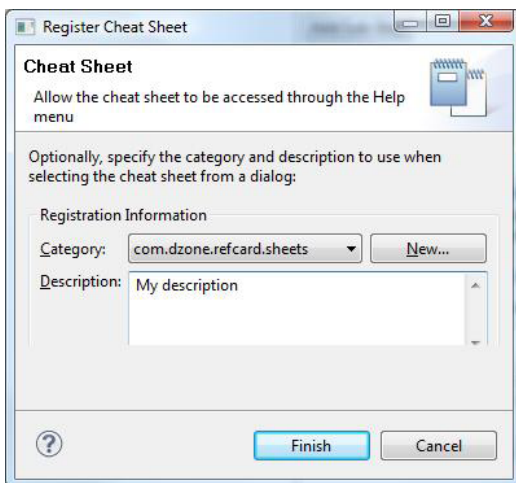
Register Cheat Sheet

Cheat Sheet

Allow the cheat sheet to be accessed through the Help menu

Optionally, specify the category and description to use when selecting the cheat sheet from a dialog:

Registration Information

Category: com.dzone.refcard.sheets New...

Description: My description

?

Finish Cancel